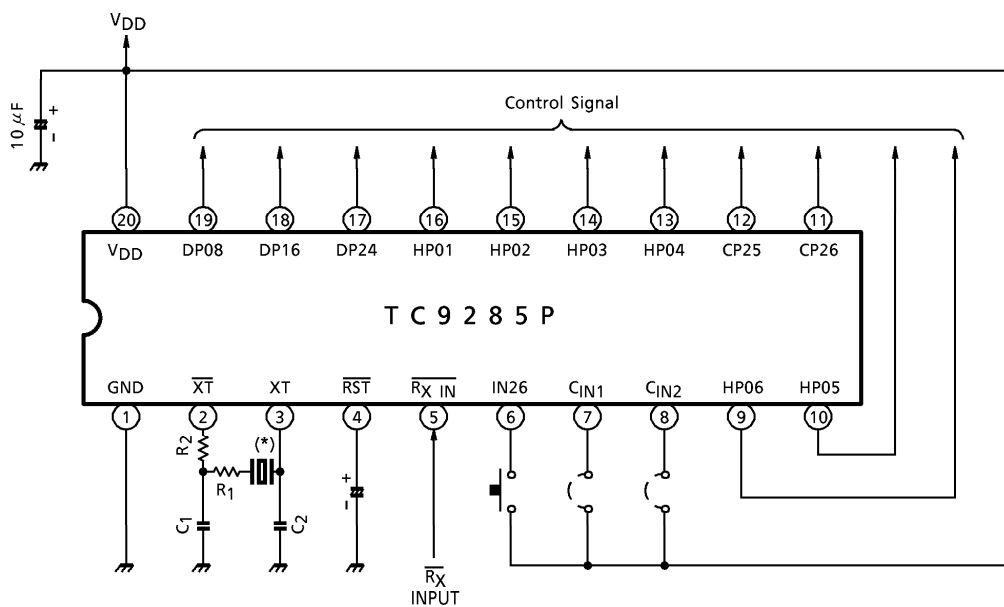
$V_{DD}$

$10\mu F$

+

-

Control Signal

20 19 18 17 16 15 14 13 12 11

$V_{DD}$ DP08 DP16 DP24 HP01 HP02 HP03 HP04 CP25 CP26

T C 9 2 8 5 P

GND $\overline{XT}$ XT $\overline{RST}$ $\overline{R_X\ IN}$ IN26 $C_{IN1}$ $C_{IN2}$ HP06 HP05

1 2 3 4 5 6 7 8 9 10

$R_2$

(*)

$R_1$

$C_1$

$C_2$

+

-

$\overline{R_X}$
INPUT